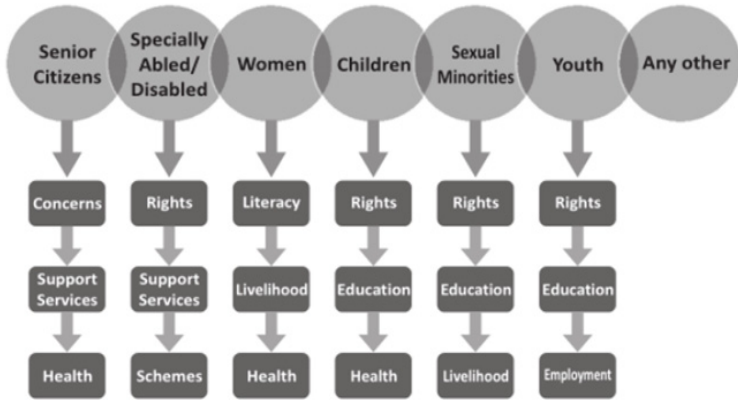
Senior Citizens

Specially Abled/ Disabled

Women

Children

Sexual Minorities

Youth

Any other

Concerns

Support Services

Health

Rights

Support Services

Schemes

Literacy

Livelihood

Health

Rights

Education

Health

Rights

Education

Livelihood

Rights

Education

Employment